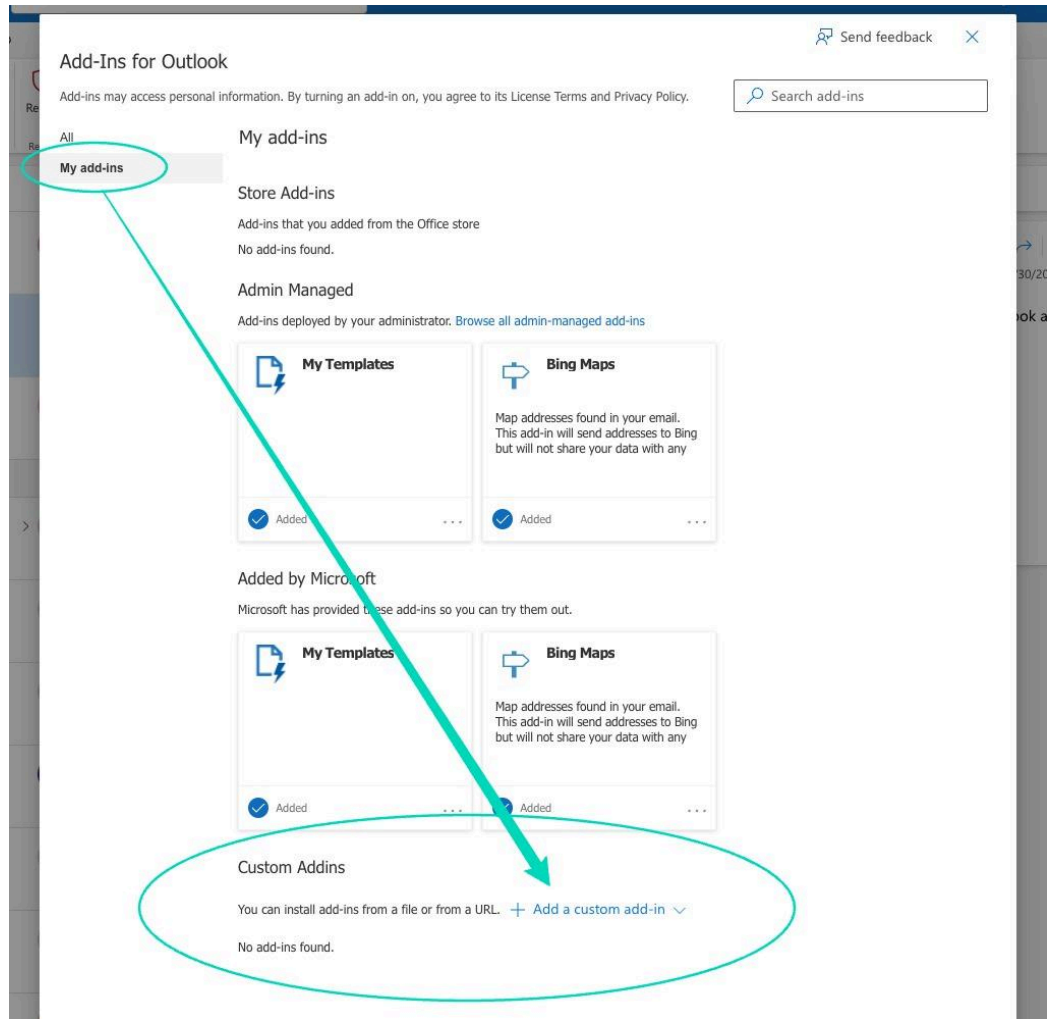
Send feedback

Add-Ins for Outlook

Add-ins may access personal information. By turning an add-in on, you agree to its License Terms and Privacy Policy.

Search add-ins

All

My add-ins

My add-ins

Store Add-ins

Add-ins that you added from the Office store

No add-ins found.

Admin Managed

Add-ins deployed by your administrator. Browse all admin-managed add-ins

My Templates

Added

Bing Maps

Map addresses found in your email. This add-in will send addresses to Bing but will not share your data with any

Added

Added by Micro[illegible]oft

Microsoft has provided t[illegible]ese add-ins so you can try them out.

My Templates

Added

Bing Maps

Map addresses found in your email. This add-in will send addresses to Bing but will not share your data with any

Added

Custom Addins

You can install add-ins from a file or from a URL. + Add a custom add-in

No add-ins found.